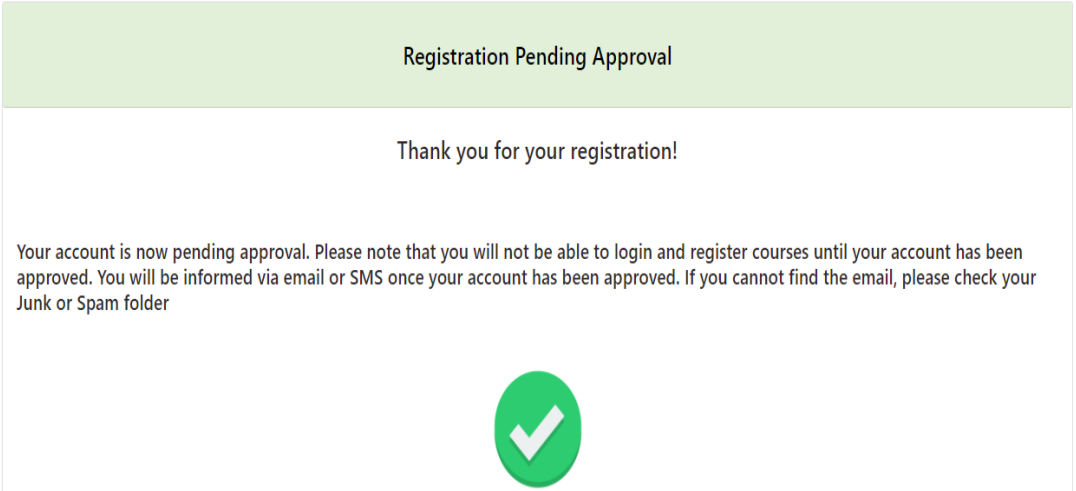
Registration Pending Approval

Thank you for your registration!

Your account is now pending approval. Please note that you will not be able to login and register courses until your account has been approved. You will be informed via email or SMS once your account has been approved. If you cannot find the email, please check your Junk or Spam folder